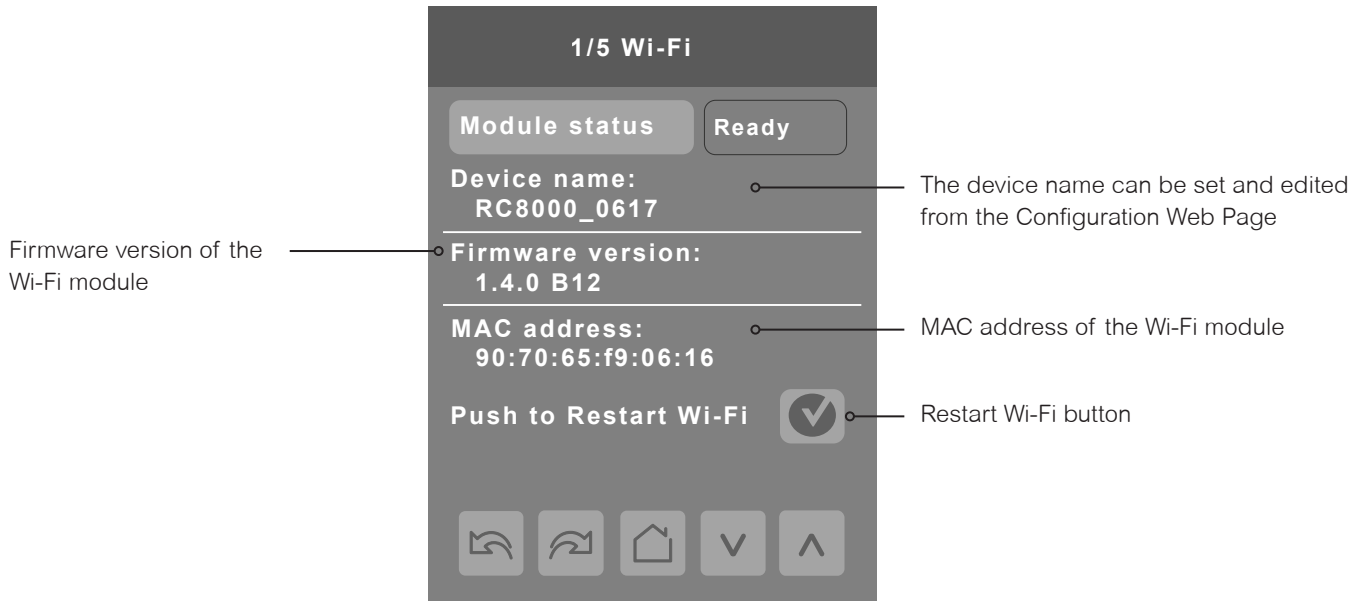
1/5 Wi-Fi

Module status

Ready

Device name:
RC8000_0617

The device name can be set and edited from the Configuration Web Page

Firmware version of the Wi-Fi module

Firmware version:
1.4.0 B12

MAC address:
90:70:65:f9:06:16

MAC address of the Wi-Fi module

Push to Restart Wi-Fi

Restart Wi-Fi button